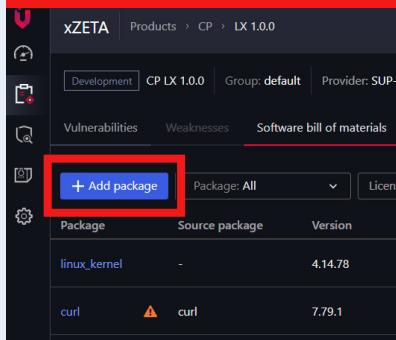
xZETA Products › CP › LX 1.0.0

Development CP LX 1.0.0 Group: default Provider: SUP-

Vulnerabilities Weaknesses Software bill of materials

+ Add package Package: All Licen

| Package | Source package | Version |
|---|---|---|
| linux_kernel | - | 4.14.78 |
| curl | curl | 7.79.1 |